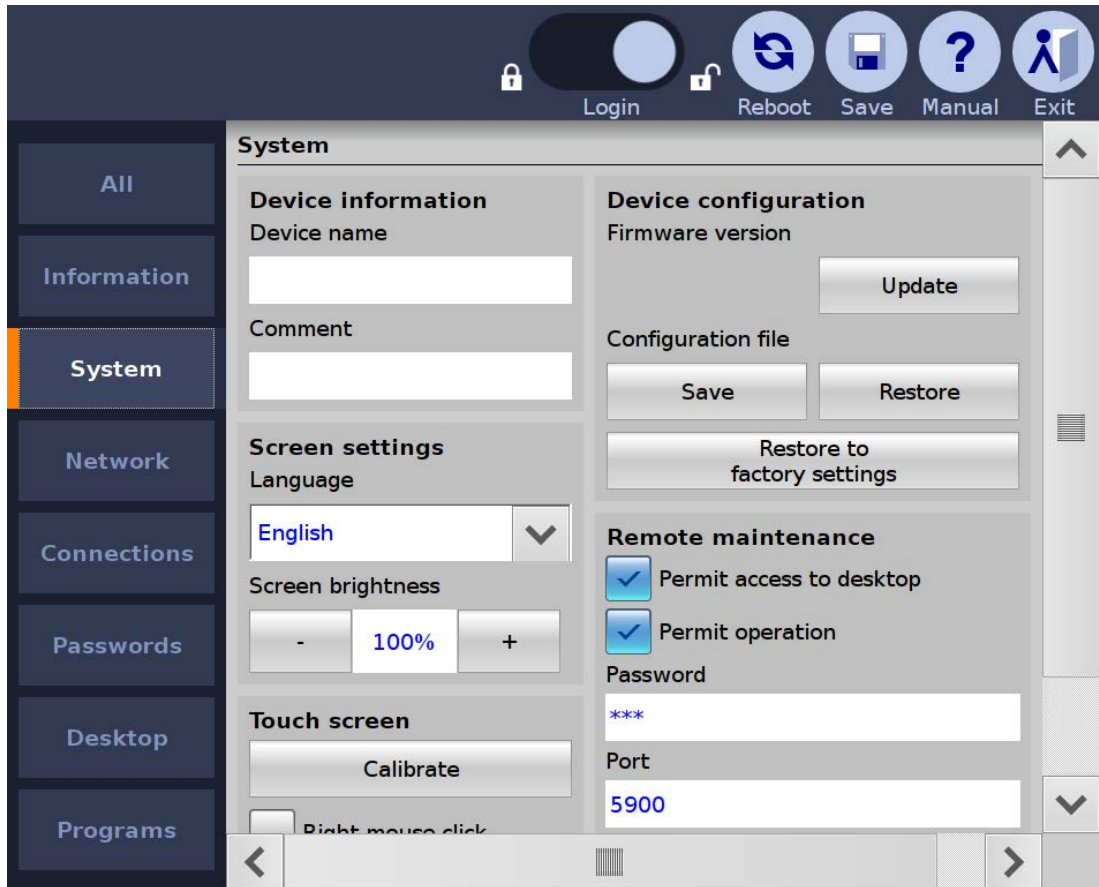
Login Reboot Save Manual Exit

All

Information

System

Network

Connections

Passwords

Desktop

Programs

System

Device information
Device name

Comment

Screen settings
Language
English

Screen brightness
- 100% +

Touch screen
Calibrate

Right mouse click

Device configuration
Firmware version
Update

Configuration file
Save Restore

Restore to factory settings

Remote maintenance
Permit access to desktop
Permit operation
Password
***
Port
5900